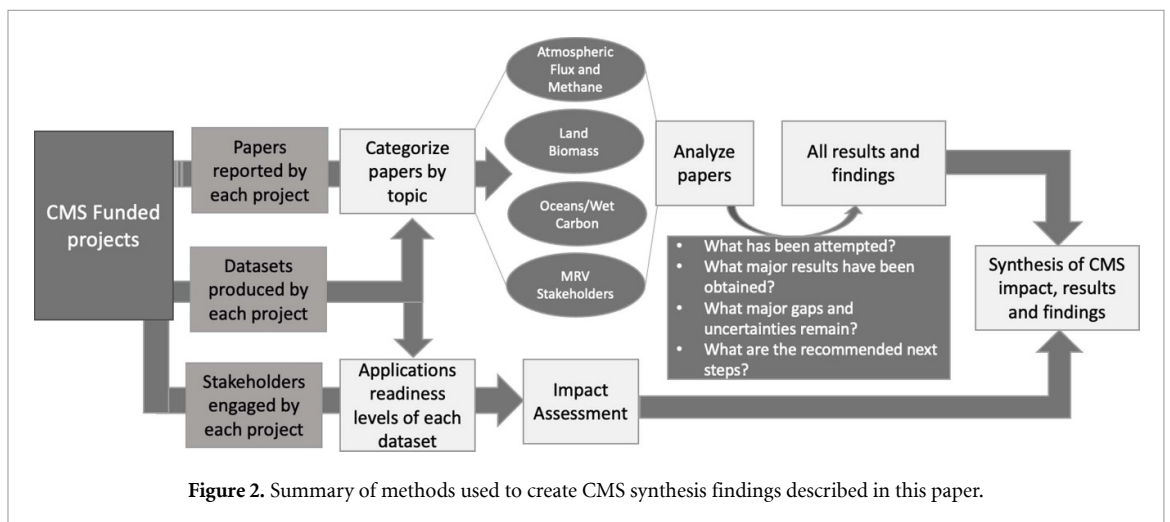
CMS Funded projects

Papers reported by each project

Datasets produced by each project

Stakeholders engaged by each project

Categorize papers by topic

Applications readiness levels of each dataset

Atmospheric Flux and Methane

Land Biomass

Oceans/Wet Carbon

MRV Stakeholders

Analyze papers

All results and findings

- What has been attempted?
- What major results have been obtained?
- What major gaps and uncertainties remain?
- What are the recommended next steps?

Impact Assessment

Synthesis of CMS impact, results and findings

**Figure 2.** Summary of methods used to create CMS synthesis findings described in this paper.